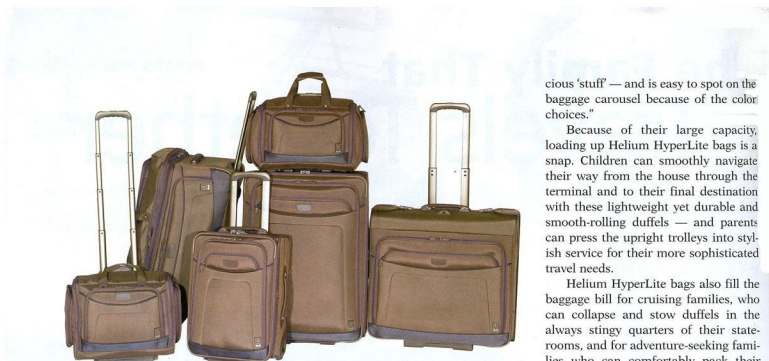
cious 'stuff' — and is easy to spot on the baggage carousel because of the color choices."

Because of their large capacity, loading up Helium HyperLite bags is a snap. Children can smoothly navigate their way from the house through the terminal and to their final destination with these lightweight yet durable and smooth-rolling duffels — and parents can press the upright trolleys into stylish service for their more sophisticated travel needs.

Helium HyperLite bags also fill the baggage bill for cruising families, who can collapse and stow duffels in the always stingy quarters of their staterooms, and for adventure-seeking families who can comfortably pack their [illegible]